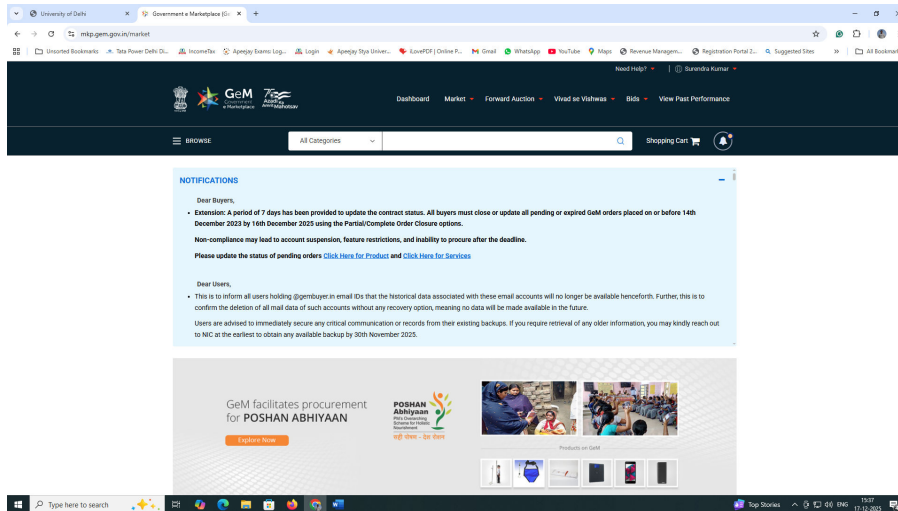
University of Delhi | Government e Marketplace (Ge...

mkp.gem.gov.in/market

Unsorted Bookmarks | Tata Power Delhi Di... | IncomeTax | Apeejay Exams: Log... | Login | Apeejay Stya Univer... | iLovePDF | Online P... | Gmail | WhatsApp | YouTube | Maps | Revenue Managem... | Registration Portal 2... | Suggested Sites | All Bookmarks

Need Help? | Surendra Kumar

GeM Government e Marketplace | 75 Azadi Ka Amrit Mahotsav

Dashboard | Market | Forward Auction | Vivad se Vishwas | Bids | View Past Performance

BROWSE | All Categories | Shopping Cart

NOTIFICATIONS

Dear Buyers,

• Extension: A period of 7 days has been provided to update the contract status. All buyers must close or update all pending or expired GeM orders placed on or before 14th December 2023 by 16th December 2025 using the Partial/Complete Order Closure options.

Non-compliance may lead to account suspension, feature restrictions, and inability to procure after the deadline.

Please update the status of pending orders Click Here for Product and Click Here for Services

Dear Users,

• This is to inform all users holding @gembuyer.in email IDs that the historical data associated with these email accounts will no longer be available henceforth. Further, this is to confirm the deletion of all mail data of such accounts without any recovery option, meaning no data will be made available in the future.

Users are advised to immediately secure any critical communication or records from their existing backups. If you require retrieval of any older information, you may kindly reach out to NIC at the earliest to obtain any available backup by 30th November 2025.

GeM facilitates procurement for POSHAN ABHIYAAN

Explore Now

POSHAN Abhiyaan PM's Overarching Scheme for Holistic Nourishment सही पोषण - देश रोशन

Products on GeM

Type here to search

Top Stories | ENG | 15:37 | 17-12-2025